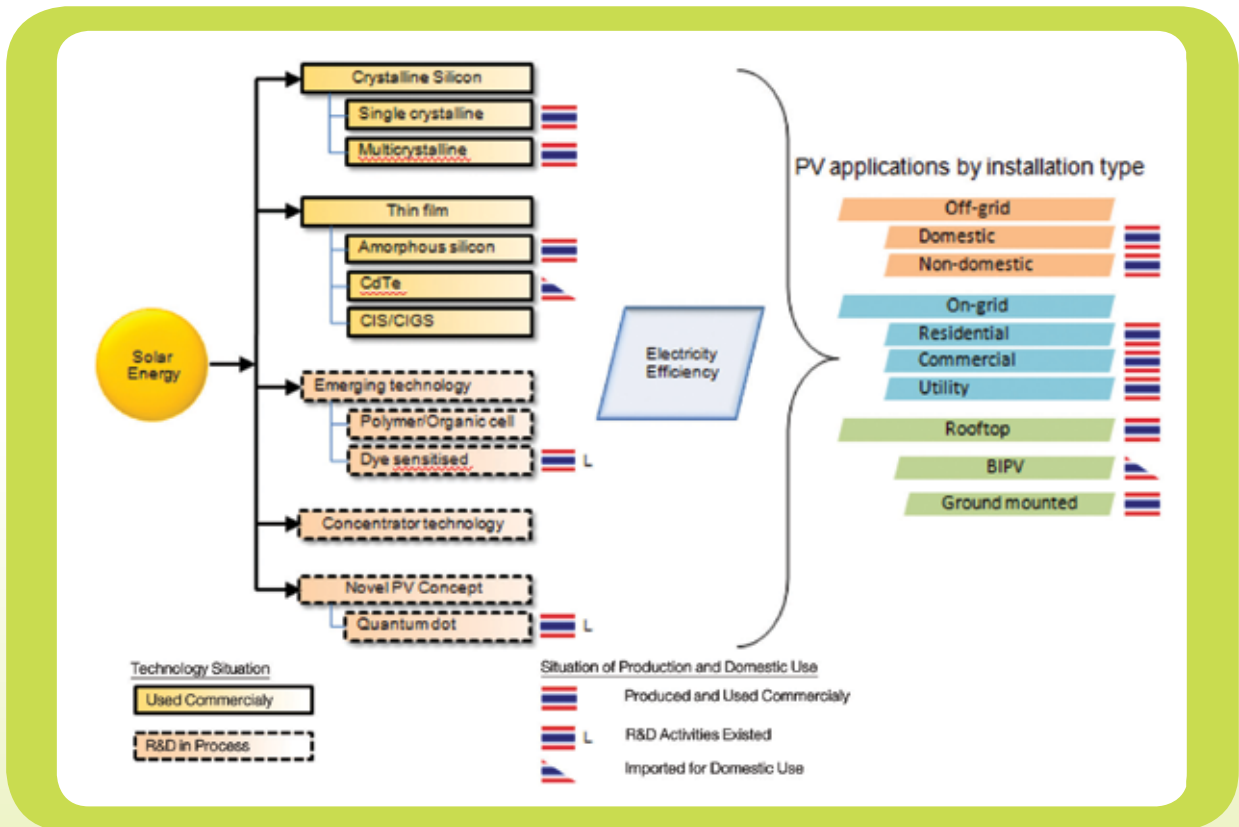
Solar Energy

Crystalline Silicon
Single crystalline
Multicrystalline

Thin film
Amorphous silicon
CdTe
CIS/CIGS

Emerging technology
Polymer/Organic cell
Dye sensitised L

Concentrator technology

Novel PV Concept
Quantum dot L

Electricity Efficiency

PV applications by installation type

Off-grid
Domestic
Non-domestic

On-grid
Residential
Commercial
Utility

Rooftop
BIPV
Ground mounted

Technology Situation
Used Commercialy
R&D in Process

Situation of Production and Domestic Use
Produced and Used Commercialy
L R&D Activities Existed
Imported for Domestic Use